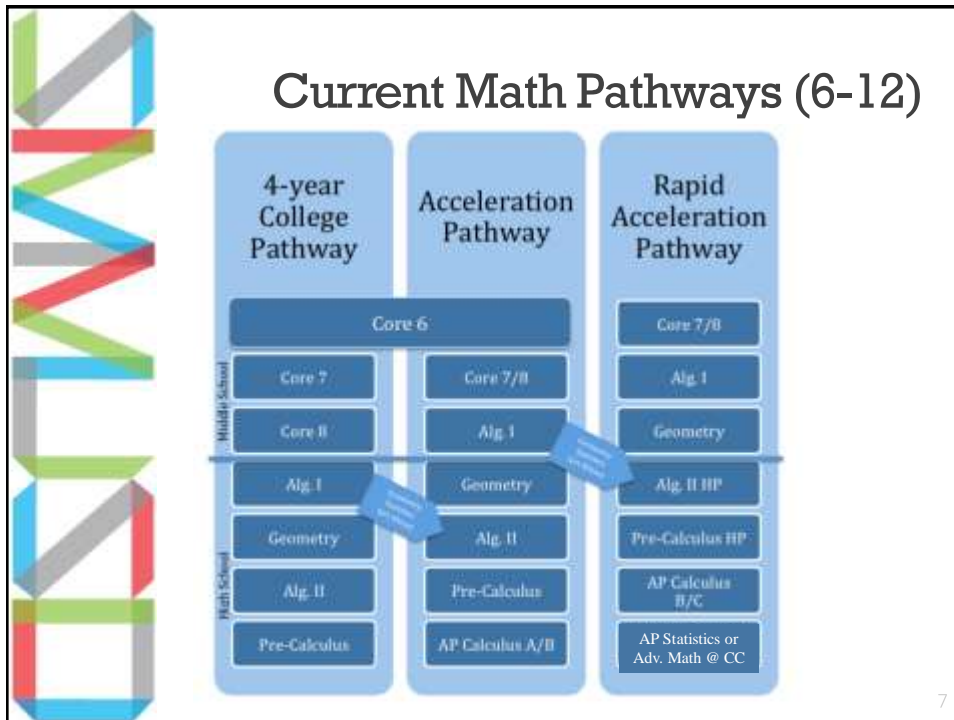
Current Math Pathways (6-12)

4-year College Pathway

Acceleration Pathway

Rapid Acceleration Pathway

Core 6

Core 7/8

Middle School

Core 7

Core 7/8

Alg. I

Core 8

Alg. 1

Geometry

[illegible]

Alg. I

Geometry

Alg. II HP

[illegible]

High School

Geometry

Alg. II

Pre-Calculus HP

Alg. II

Pre-Calculus

AP Calculus B/C

Pre-Calculus

AP Calculus A/B

AP Statistics or Adv. Math @ CC

7